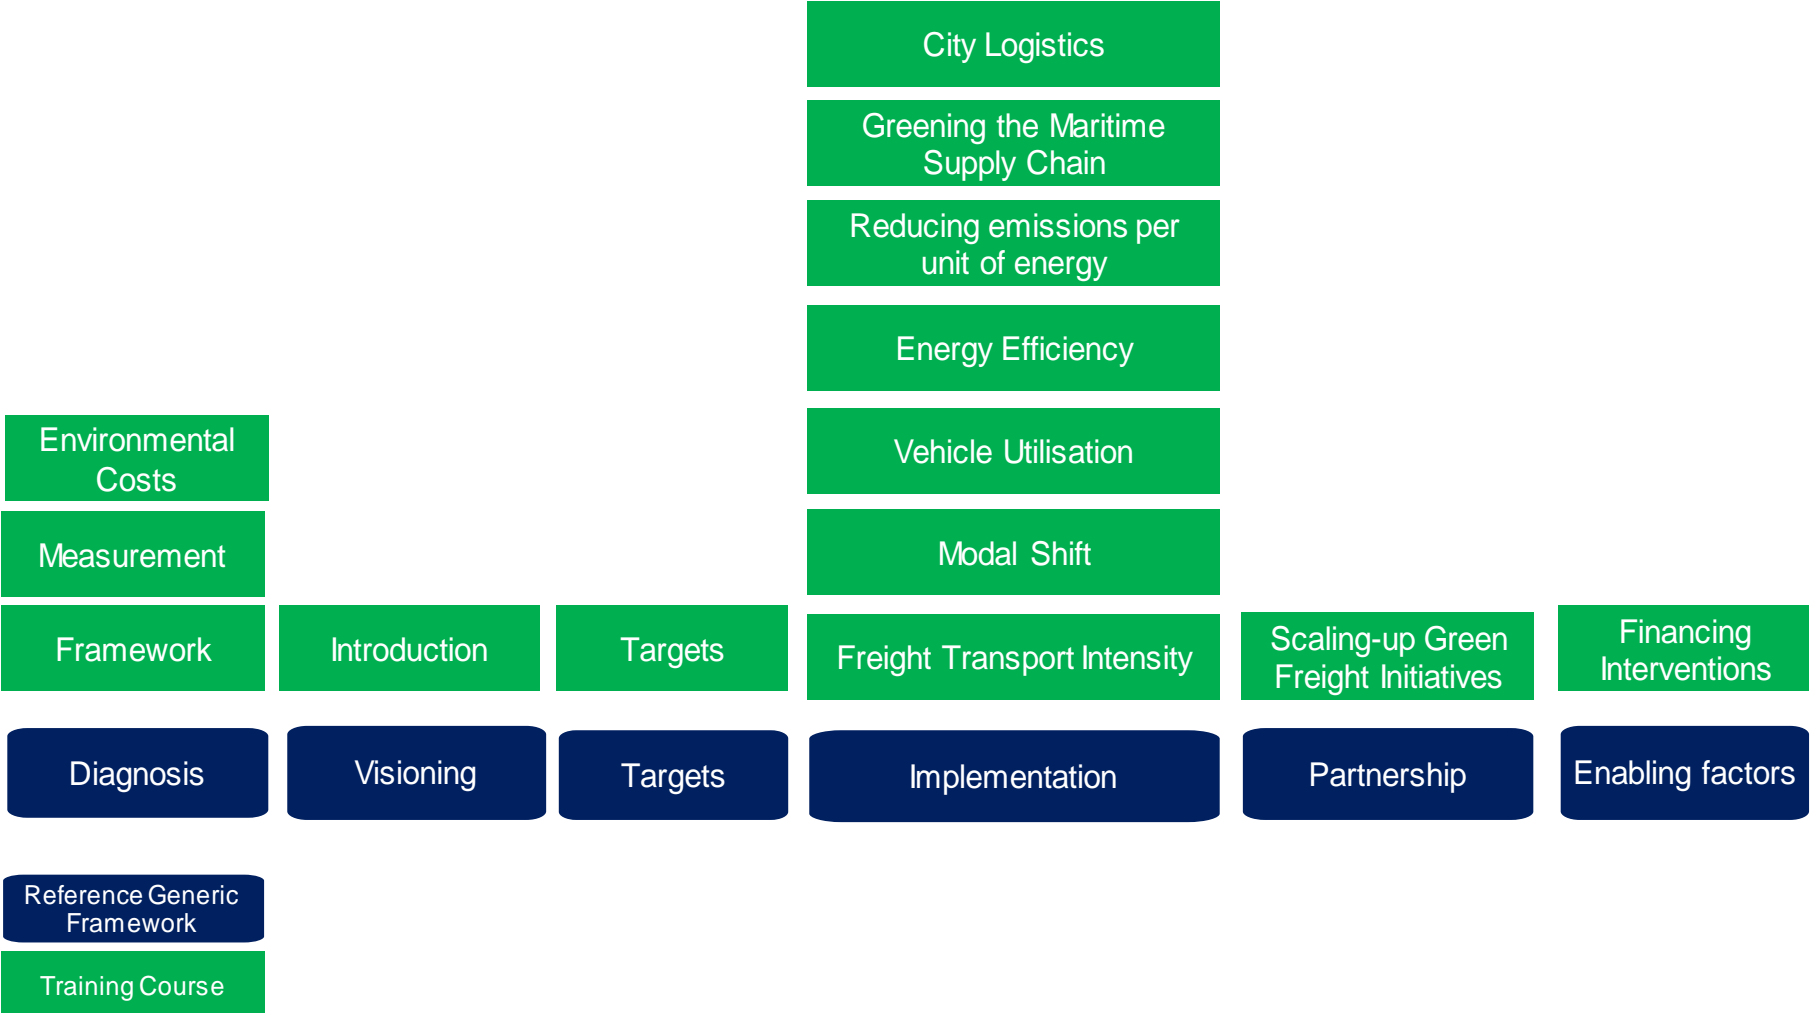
City Logistics

Greening the Maritime Supply Chain

Reducing emissions per unit of energy

Energy Efficiency

Vehicle Utilisation

Modal Shift

Freight Transport Intensity

Environmental Costs

Measurement

Framework

Introduction

Targets

Scaling-up Green Freight Initiatives

Financing Interventions

Diagnosis

Visioning

Targets

Implementation

Partnership

Enabling factors

Reference Generic Framework

Training Course